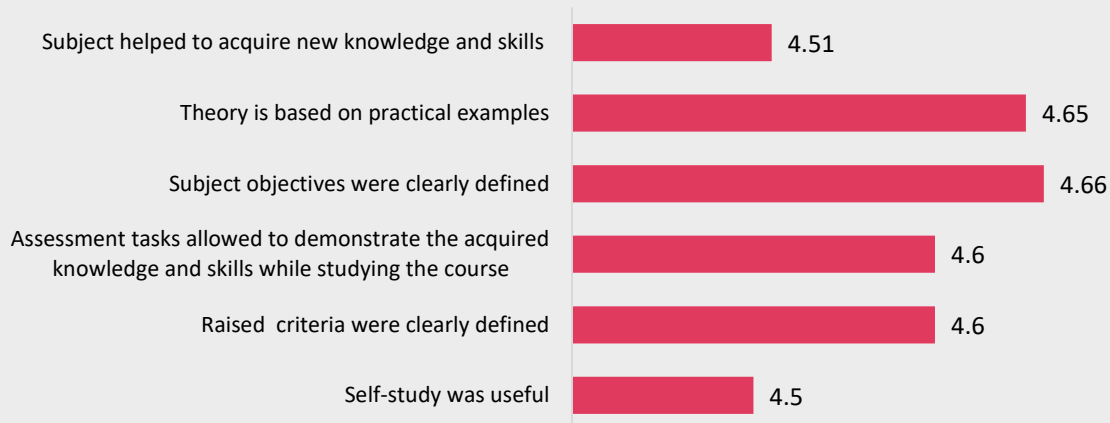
Subject helped to acquire new knowledge and skills
4.51

Theory is based on practical examples
4.65

Subject objectives were clearly defined
4.66

Assessment tasks allowed to demonstrate the acquired knowledge and skills while studying the course
4.6

Raised criteria were clearly defined
4.6

Self-study was useful
4.5